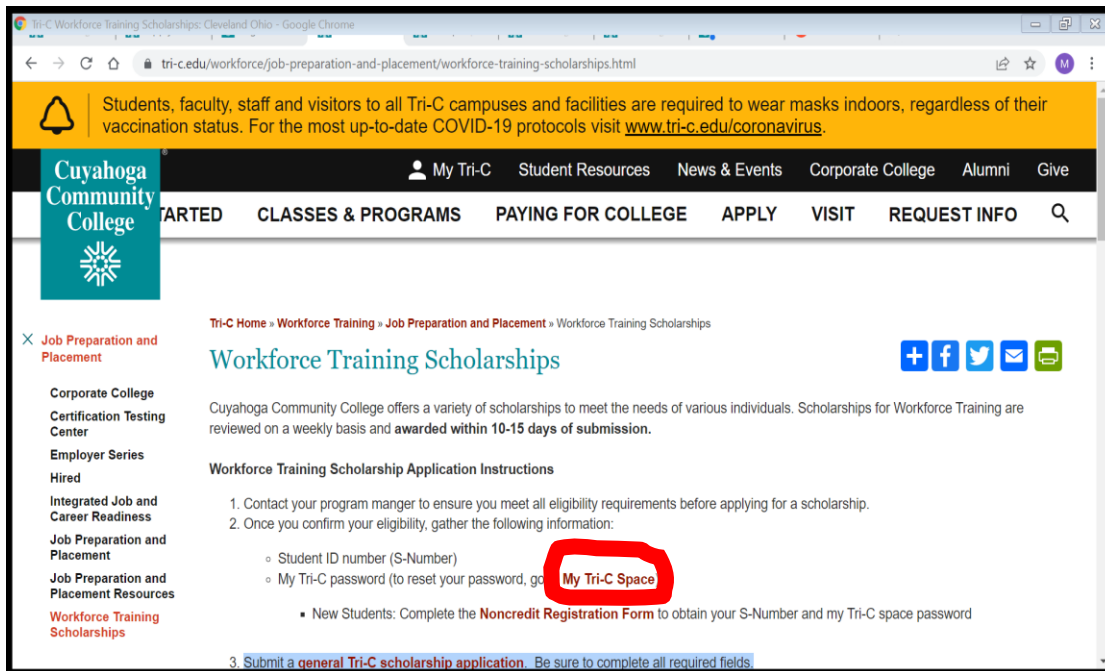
Tri-C Workforce Training Scholarships: Cleveland Ohio - Google Chrome

tri-c.edu/workforce/job-preparation-and-placement/workforce-training-scholarships.html

M

Students, faculty, staff and visitors to all Tri-C campuses and facilities are required to wear masks indoors, regardless of their vaccination status. For the most up-to-date COVID-19 protocols visit www.tri-c.edu/coronavirus.

Cuyahoga Community College

My Tri-C Student Resources News & Events Corporate College Alumni Give

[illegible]TARTED CLASSES & PROGRAMS PAYING FOR COLLEGE APPLY VISIT REQUEST INFO

Job Preparation and Placement

Corporate College
Certification Testing Center
Employer Series
Hired
Integrated Job and Career Readiness
Job Preparation and Placement
Job Preparation and Placement Resources
Workforce Training Scholarships

Tri-C Home » Workforce Training » Job Preparation and Placement » Workforce Training Scholarships

Workforce Training Scholarships

Cuyahoga Community College offers a variety of scholarships to meet the needs of various individuals. Scholarships for Workforce Training are reviewed on a weekly basis and awarded within 10-15 days of submission.

Workforce Training Scholarship Application Instructions

1. Contact your program manger to ensure you meet all eligibility requirements before applying for a scholarship.
2. Once you confirm your eligibility, gather the following information:

◦ Student ID number (S-Number)
◦ My Tri-C password (to reset your password, go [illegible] My Tri-C Space

▪ New Students: Complete the Noncredit Registration Form to obtain your S-Number and my Tri-C space password

3. Submit a general Tri-C scholarship application. Be sure to complete all required fields.